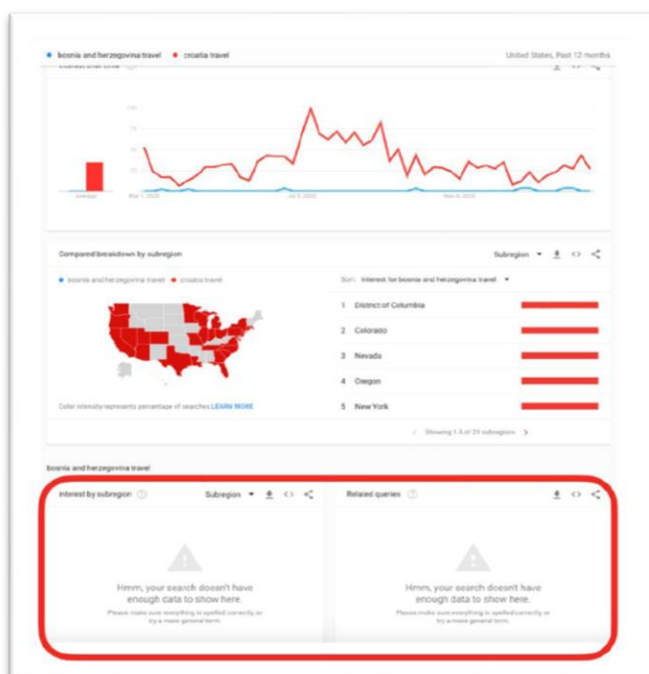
bosnia and herzegovina travel • croatia travel

United States, Past 12 months

Interest over time

100
75
50
25

Average

Mar 1, 2020
Jul 5, 2020
Nov 8, 2020

Compared breakdown by subregion

Subregion

bosnia and herzegovina travel • croatia travel

Sort: Interest for bosnia and herzegovina travel

1 District of Columbia
2 Colorado
3 Nevada
4 Oregon
5 New York

Color intensity represents percentage of searches LEARN MORE

Showing 1-5 of 29 subregions

bosnia and herzegovina travel

Interest by subregion

Subregion

Hmm, your search doesn't have enough data to show here.

Please make sure everything is spelled correctly, or try a more general term.

Related queries

Hmm, your search doesn't have enough data to show here.

Please make sure everything is spelled correctly, or try a more general term.